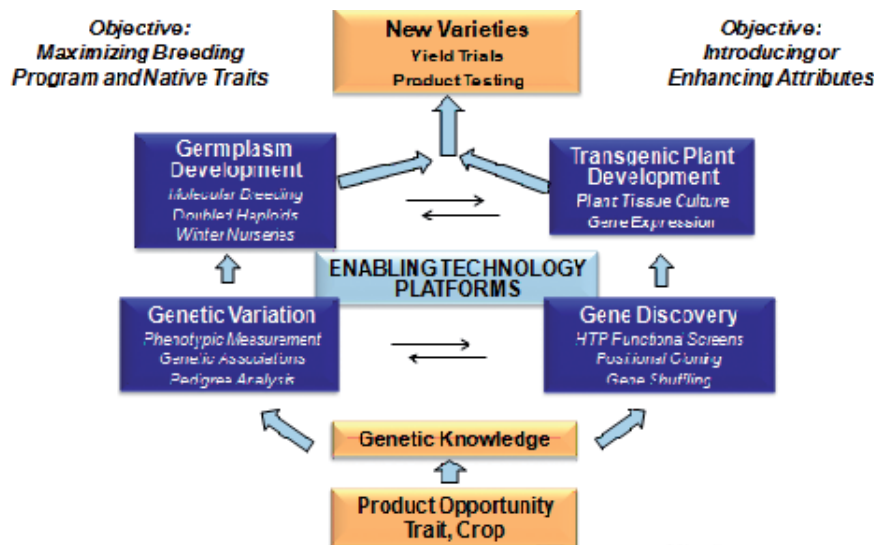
Objective:
Maximizing Breeding Program and Native Traits

New Varieties
Yield Trials
Product Testing

Objective:
Introducing or Enhancing Attributes

Germplasm Development
Molecular Breeding
Doubled Haploids
Winter Nurseries

Transgenic Plant Development
Plant Tissue Culture
Gene Expression

ENABLING TECHNOLOGY PLATFORMS

Genetic Variation
Phenotypic Measurement
Genetic Associations
Pedigree Analysis

Gene Discovery
HTP Functional Screens
Positional Cloning
Gene Shuffling

Genetic Knowledge

Product Opportunity
Trait, Crop